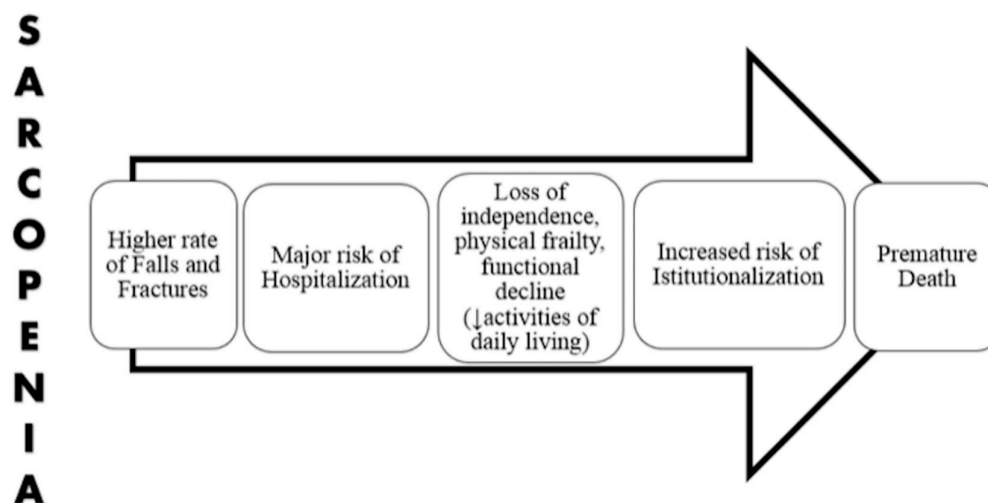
S
A
R
C
O
P
E
N
I
A

Higher rate of Falls and Fractures

Major risk of Hospitalization

Loss of independence, physical frailty, functional decline (↓activities of daily living)

Increased risk of Istitutionalization

Premature Death